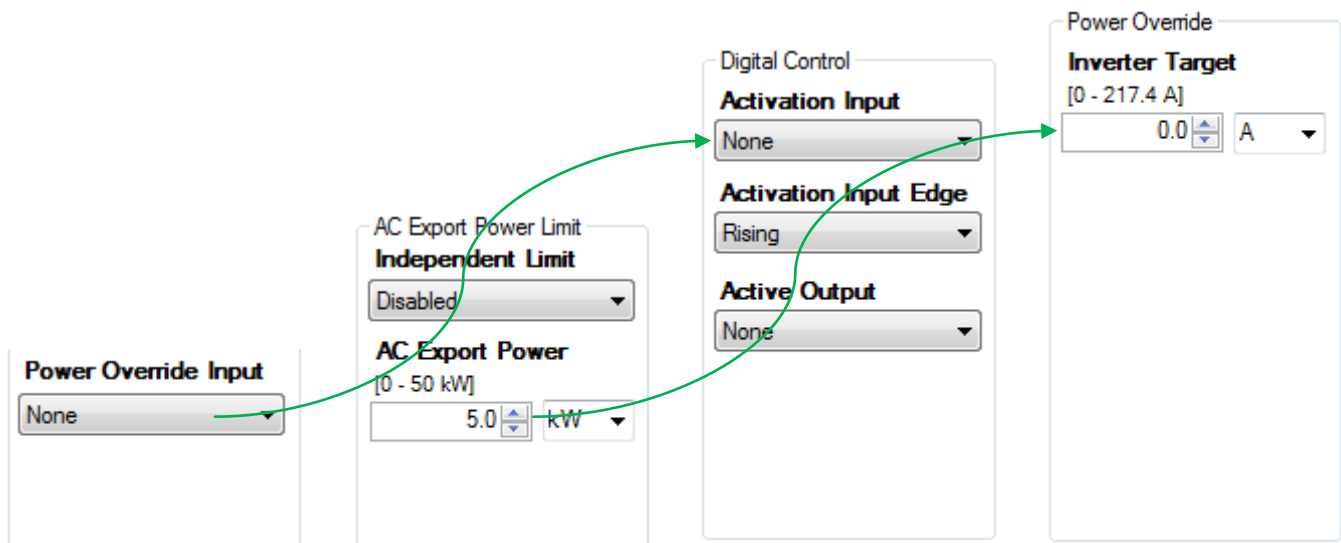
Power Override Input
None

AC Export Power Limit
Independent Limit
Disabled
AC Export Power
[0 - 50 kW]
5.0
kW

Digital Control
Activation Input
None
Activation Input Edge
Rising
Active Output
None

Power Override
Inverter Target
[0 - 217.4 A]
0.0
A